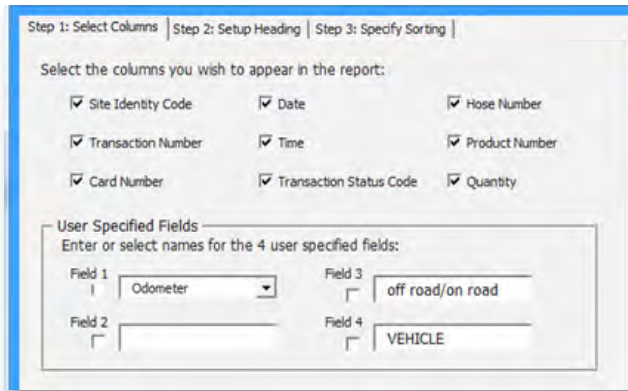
Step 1: Select Columns | Step 2: Setup Heading | Step 3: Specify Sorting

Select the columns you wish to appear in the report:

Site Identity Code
Date
Hose Number
Transaction Number
Time
Product Number
Card Number
Transaction Status Code
Quantity

User Specified Fields
Enter or select names for the 4 user specified fields:

Field 1
Odometer
Field 3
off road/on road
Field 2
Field 4
VEHICLE